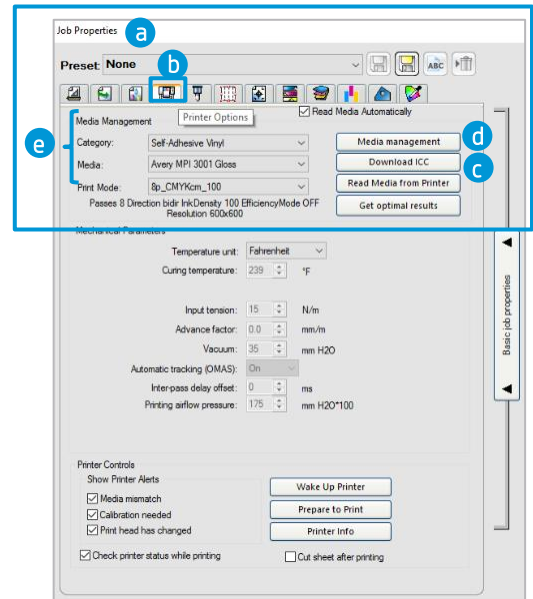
Job Properties
a
Preset None
b
Printer Options
Read Media Automatically
Media Management
e
Category: Self-Adhesive Vinyl
Media: Avery MPI 3001 Gloss
Print Mode: 8p_CMYKcm_100
Media management
d
Download ICC
c
Read Media from Printer
Get optimal results
Passes 8 Direction bidir InkDensity 100 EfficiencyMode OFF Resolution 600x600
Mechanical Parameters
Temperature unit: Fahrenheit
Curing temperature: 239 °F
Input tension: 15 N/m
Advance factor: 0.0 mm/m
Vacuum: 35 mm H2O
Automatic tracking (OMAS): On
Inter-pass delay offset: 0 ms
Printing airflow pressure: 175 mm H2O*100
Basic job properties
Printer Controls
Show Printer Alerts
Media mismatch
Calibration needed
Print head has changed
Wake Up Printer
Prepare to Print
Printer Info
Check printer status while printing
Cut sheet after printing